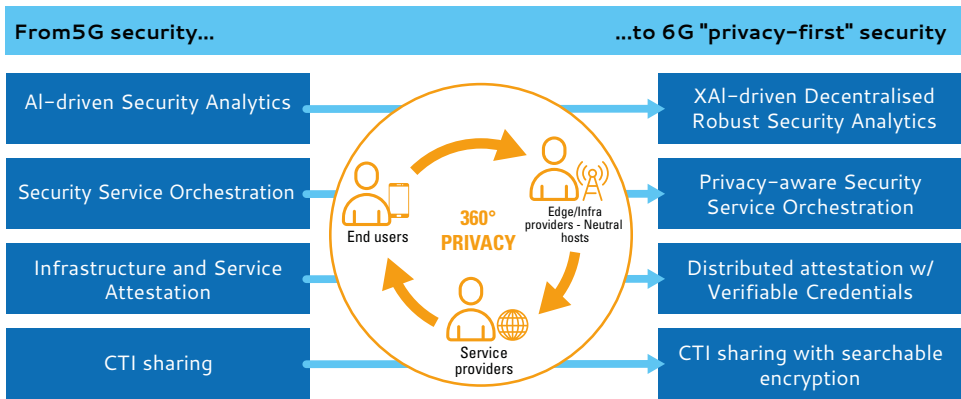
From5G security...

...to 6G "privacy-first" security

AI-driven Security Analytics

Security Service Orchestration

Infrastructure and Service Attestation

CTI sharing

End users

360° PRIVACY

Edge/Infra providers - Neutral hosts

Service providers

XAI-driven Decentralised Robust Security Analytics

Privacy-aware Security Service Orchestration

Distributed attestation w/ Verifiable Credentials

CTI sharing with searchable encryption